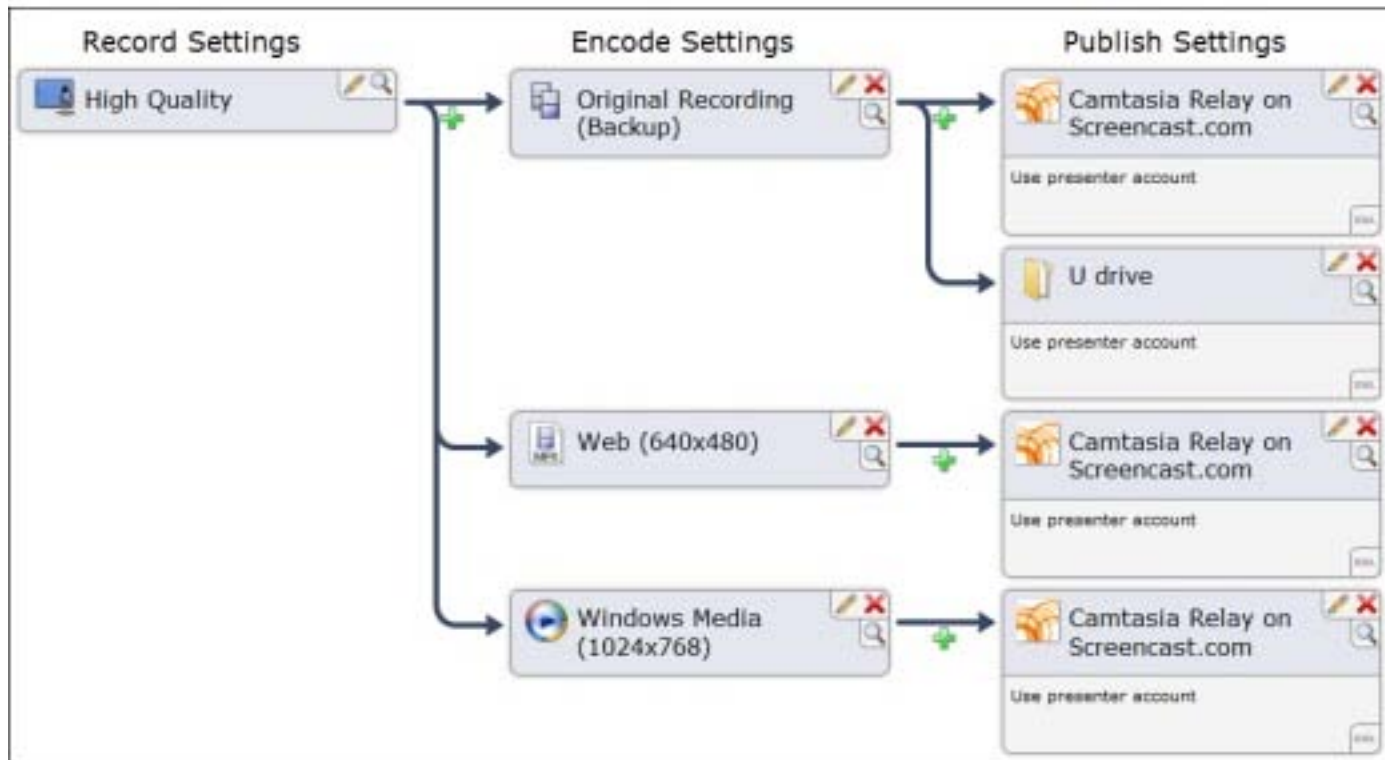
Record Settings

High Quality

Encode Settings

Original Recording (Backup)

Web (640x480)

Windows Media (1024x768)

Publish Settings

Camtasia Relay on Screencast.com

Use presenter account

U drive

Use presenter account

Camtasia Relay on Screencast.com

Use presenter account

Camtasia Relay on Screencast.com

Use presenter account